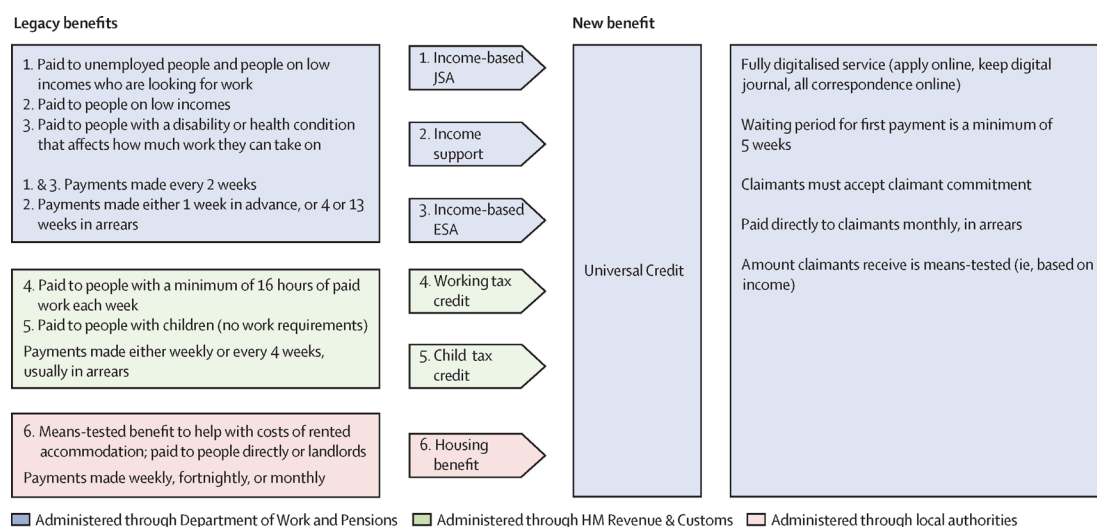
Legacy benefits

1. Paid to unemployed people and people on low incomes who are looking for work
2. Paid to people on low incomes
3. Paid to people with a disability or health condition that affects how much work they can take on

1. & 3. Payments made every 2 weeks
2. Payments made either 1 week in advance, or 4 or 13 weeks in arrears

4. Paid to people with a minimum of 16 hours of paid work each week
5. Paid to people with children (no work requirements)

Payments made either weekly or every 4 weeks, usually in arrears

6. Means-tested benefit to help with costs of rented accommodation; paid to people directly or landlords

Payments made weekly, fortnightly, or monthly

1. Income-based JSA

2. Income support

3. Income-based ESA

4. Working tax credit

5. Child tax credit

6. Housing benefit

New benefit

Universal Credit

Fully digitalised service (apply online, keep digital journal, all correspondence online)

Waiting period for first payment is a minimum of 5 weeks

Claimants must accept claimant commitment

Paid directly to claimants monthly, in arrears

Amount claimants receive is means-tested (ie, based on income)

Administered through Department of Work and Pensions Administered through HM Revenue & Customs Administered through local authorities